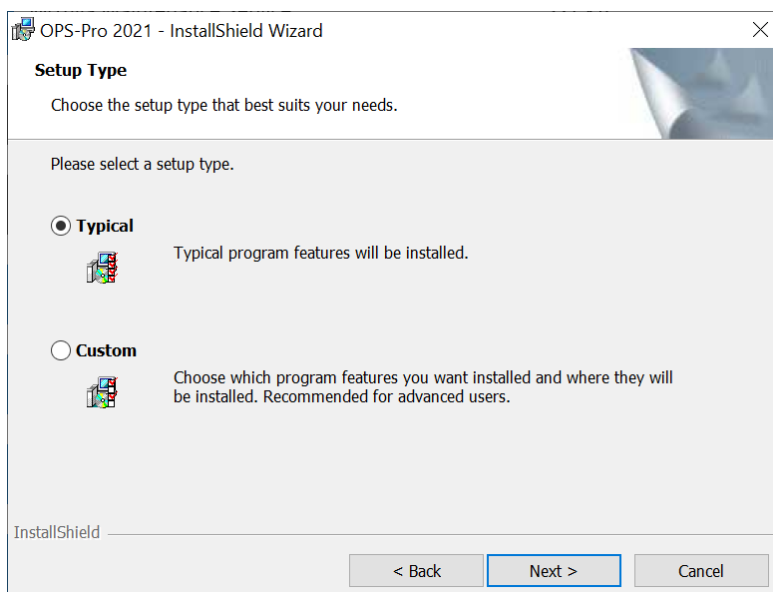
OPS-Pro 2021 - InstallShield Wizard

Setup Type

Choose the setup type that best suits your needs.

Please select a setup type.

Typical

Typical program features will be installed.

Custom

Choose which program features you want installed and where they will be installed. Recommended for advanced users.

InstallShield

< Back

Next >

Cancel